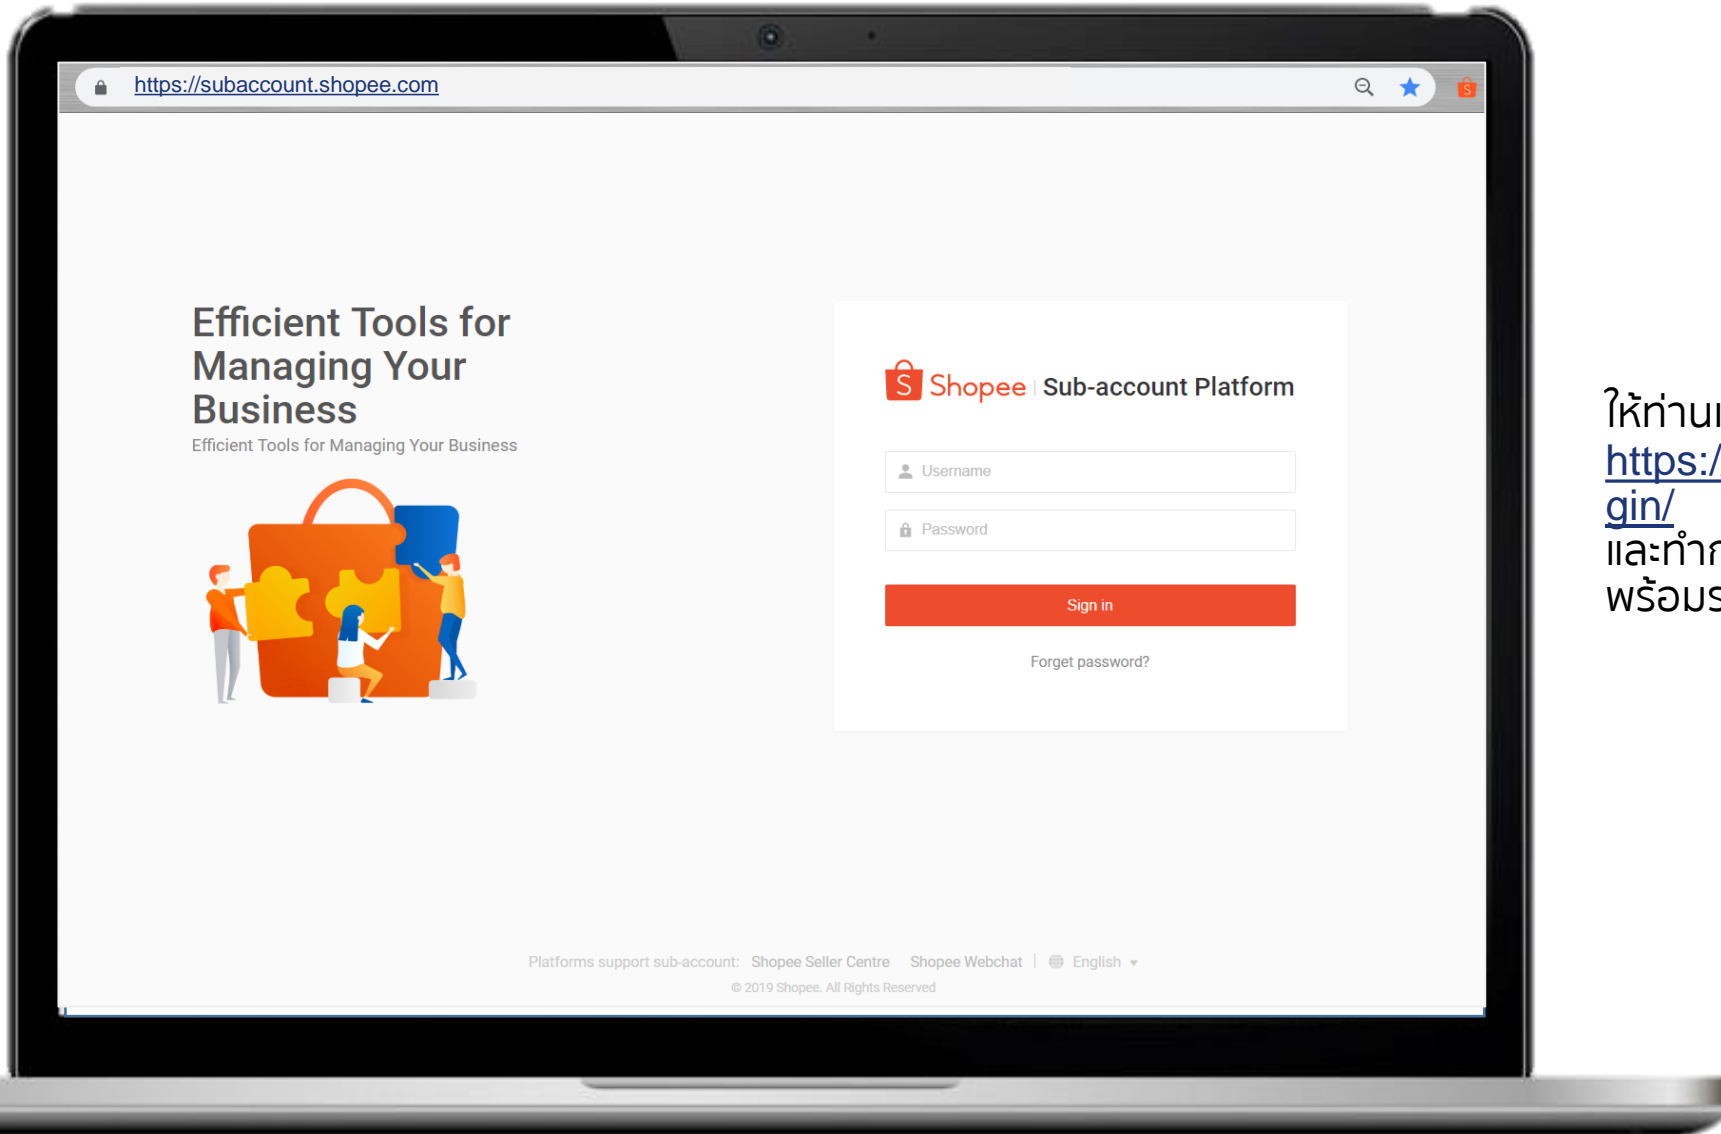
https://subaccount.shopee.com

Efficient Tools for Managing Your Business

Efficient Tools for Managing Your Business

Shopee | Sub-account Platform

Username

Password

Sign in

Forget password?

Platforms support sub-account: Shopee Seller Centre Shopee Webchat | English

© 2019 Shopee. All Rights Reserved

ให้ท่าน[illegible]
https:/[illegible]
gin/
และทำ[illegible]
พร้อม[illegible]